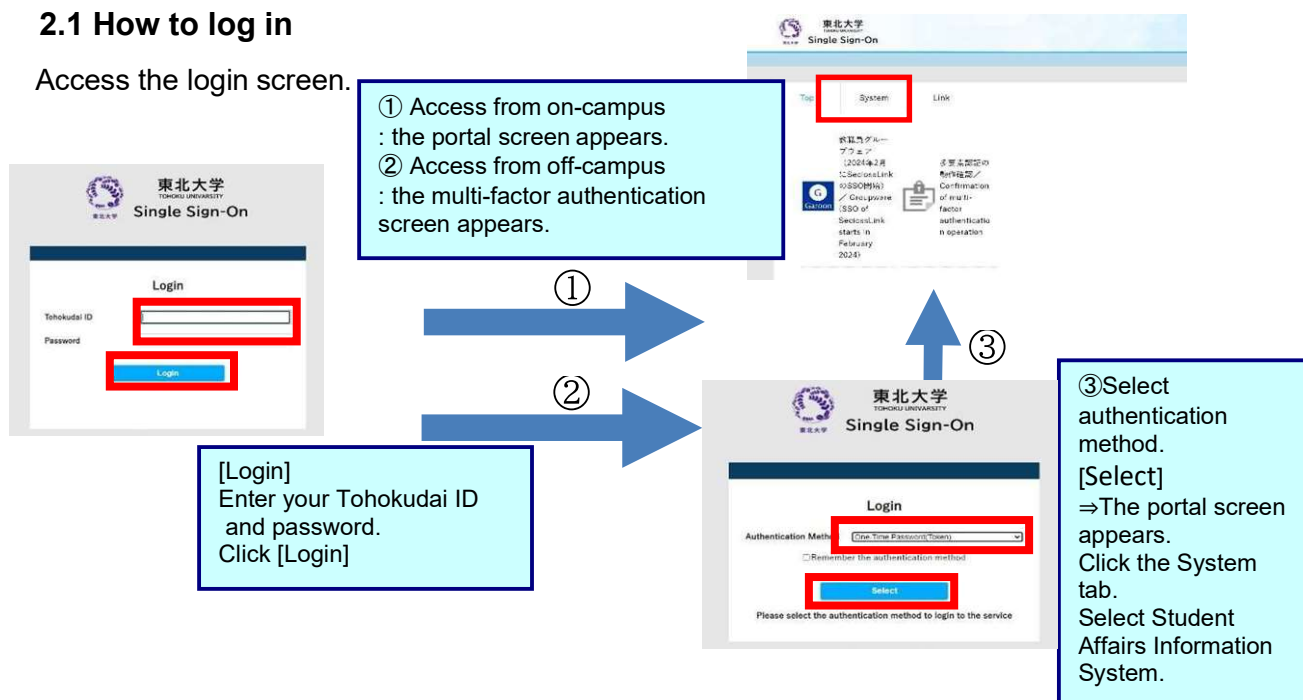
2.1 How to log in

Access the login screen.

① Access from on-campus
: the portal screen appears.
② Access from off-campus
: the multi-factor authentication screen appears.

東北大学
TOHOKU UNIVERSITY
Single Sign-On

Top System Link

Garoon

教職員グループウェア（2024年2月にSeciossLinkのSSO開始）/ Groupware (SSO of SeciossLink starts in February 2024)

多要素認証の動作確認 / Confirmation of multi-factor authentication operation

東北大学
TOHOKU UNIVERSITY
Single Sign-On

Login

Tohokudai ID
Password

Login

①

②

③

[Login]
Enter your Tohokudai ID and password.
Click [Login]

東北大学
TOHOKU UNIVERSITY
Single Sign-On

Login

Authentication Method One-Time Password(Token)
□Remember the authentication method

Select

Please select the authentication method to login to the service

③Select authentication method.
[Select]
⇒The portal screen appears.
Click the System tab.
Select Student Affairs Information System.